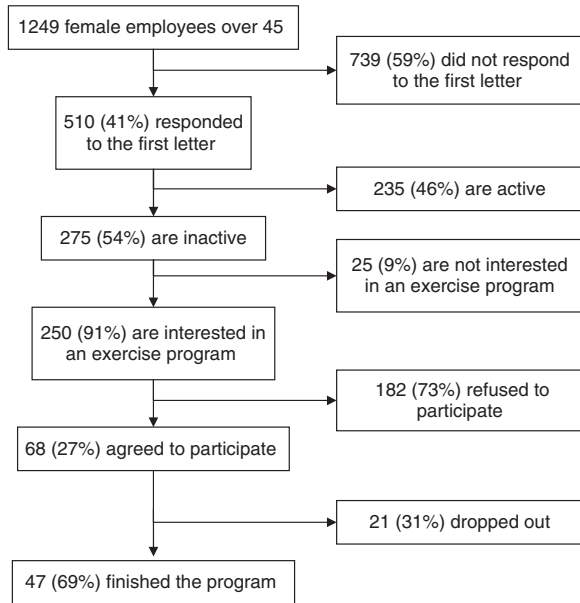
1249 female employees over 45

739 (59%) did not respond to the first letter

510 (41%) responded to the first letter

235 (46%) are active

275 (54%) are inactive

25 (9%) are not interested in an exercise program

250 (91%) are interested in an exercise program

182 (73%) refused to participate

68 (27%) agreed to participate

21 (31%) dropped out

47 (69%) finished the program